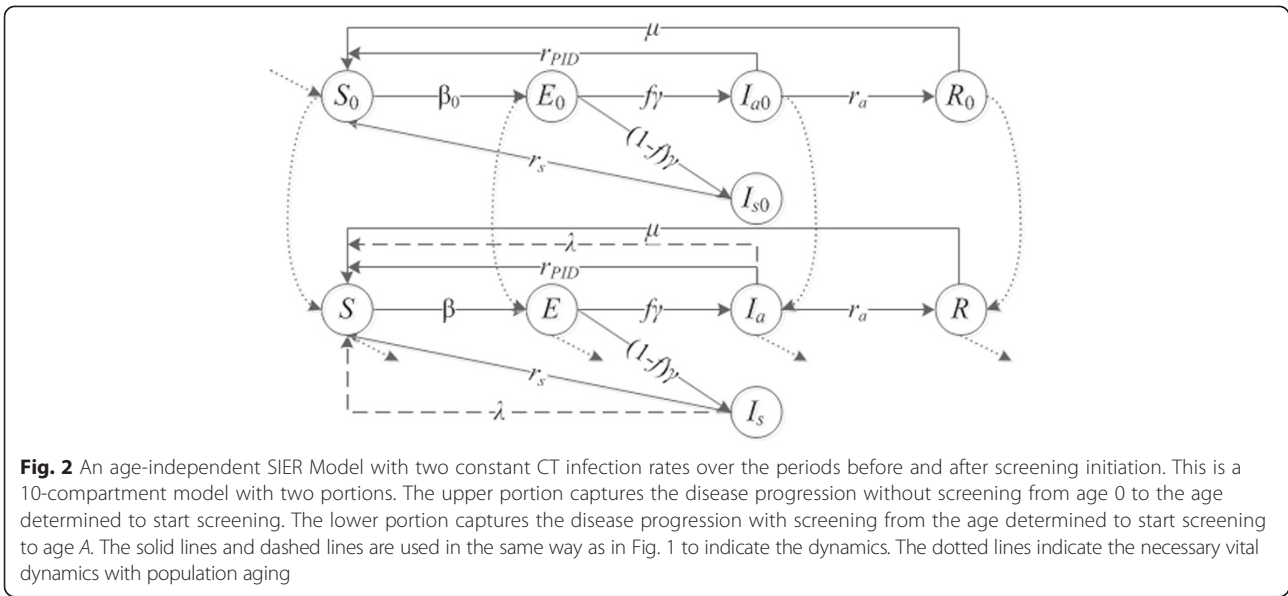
$\mu$

$r_{PID}$

$S_0$ $\beta_0$ $E_0$ $f\gamma$ $I_{a0}$ $r_a$ $R_0$

$(1-f)\gamma$

$r_s$

$I_{s0}$

$\lambda$

$\mu$

$r_{PID}$

$S$ $\beta$ $E$ $f\gamma$ $I_a$ $r_a$ $R$

$(1-f)\gamma$

$r_s$

$I_s$

$\lambda$

**Fig. 2** An age-independent SIER Model with two constant CT infection rates over the periods before and after screening initiation. This is a 10-compartment model with two portions. The upper portion captures the disease progression without screening from age 0 to the age determined to start screening. The lower portion captures the disease progression with screening from the age determined to start screening to age *A*. The solid lines and dashed lines are used in the same way as in Fig. 1 to indicate the dynamics. The dotted lines indicate the necessary vital dynamics with population aging